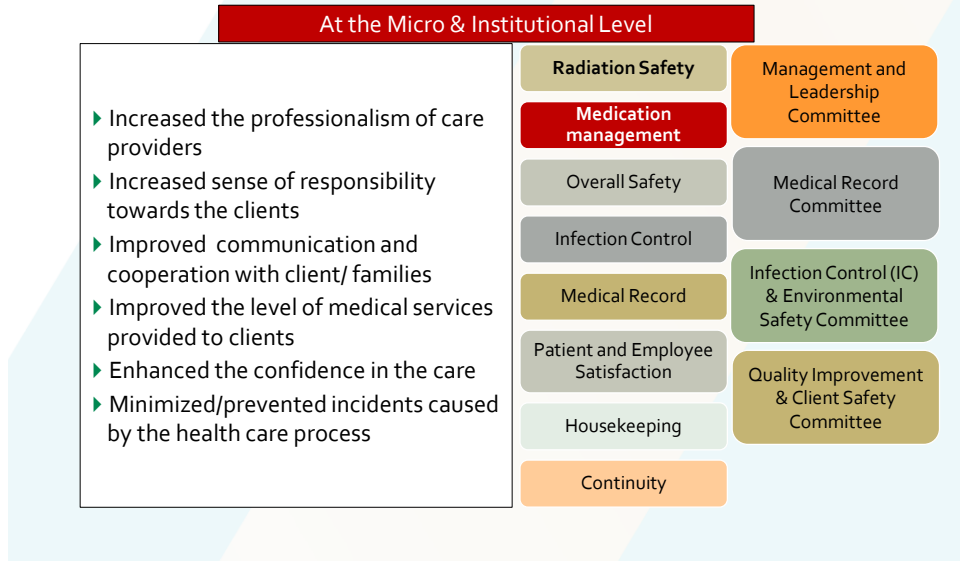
At the Micro & Institutional Level

Increased the professionalism of care providers

Increased sense of responsibility towards the clients

Improved communication and cooperation with client/ families

Improved the level of medical services provided to clients

Enhanced the confidence in the care

Minimized/prevented incidents caused by the health care process

Radiation Safety

Medication management

Overall Safety

Infection Control

Medical Record

Patient and Employee Satisfaction

Housekeeping

Continuity

Management and Leadership Committee

Medical Record Committee

Infection Control (IC) & Environmental Safety Committee

Quality Improvement & Client Safety Committee